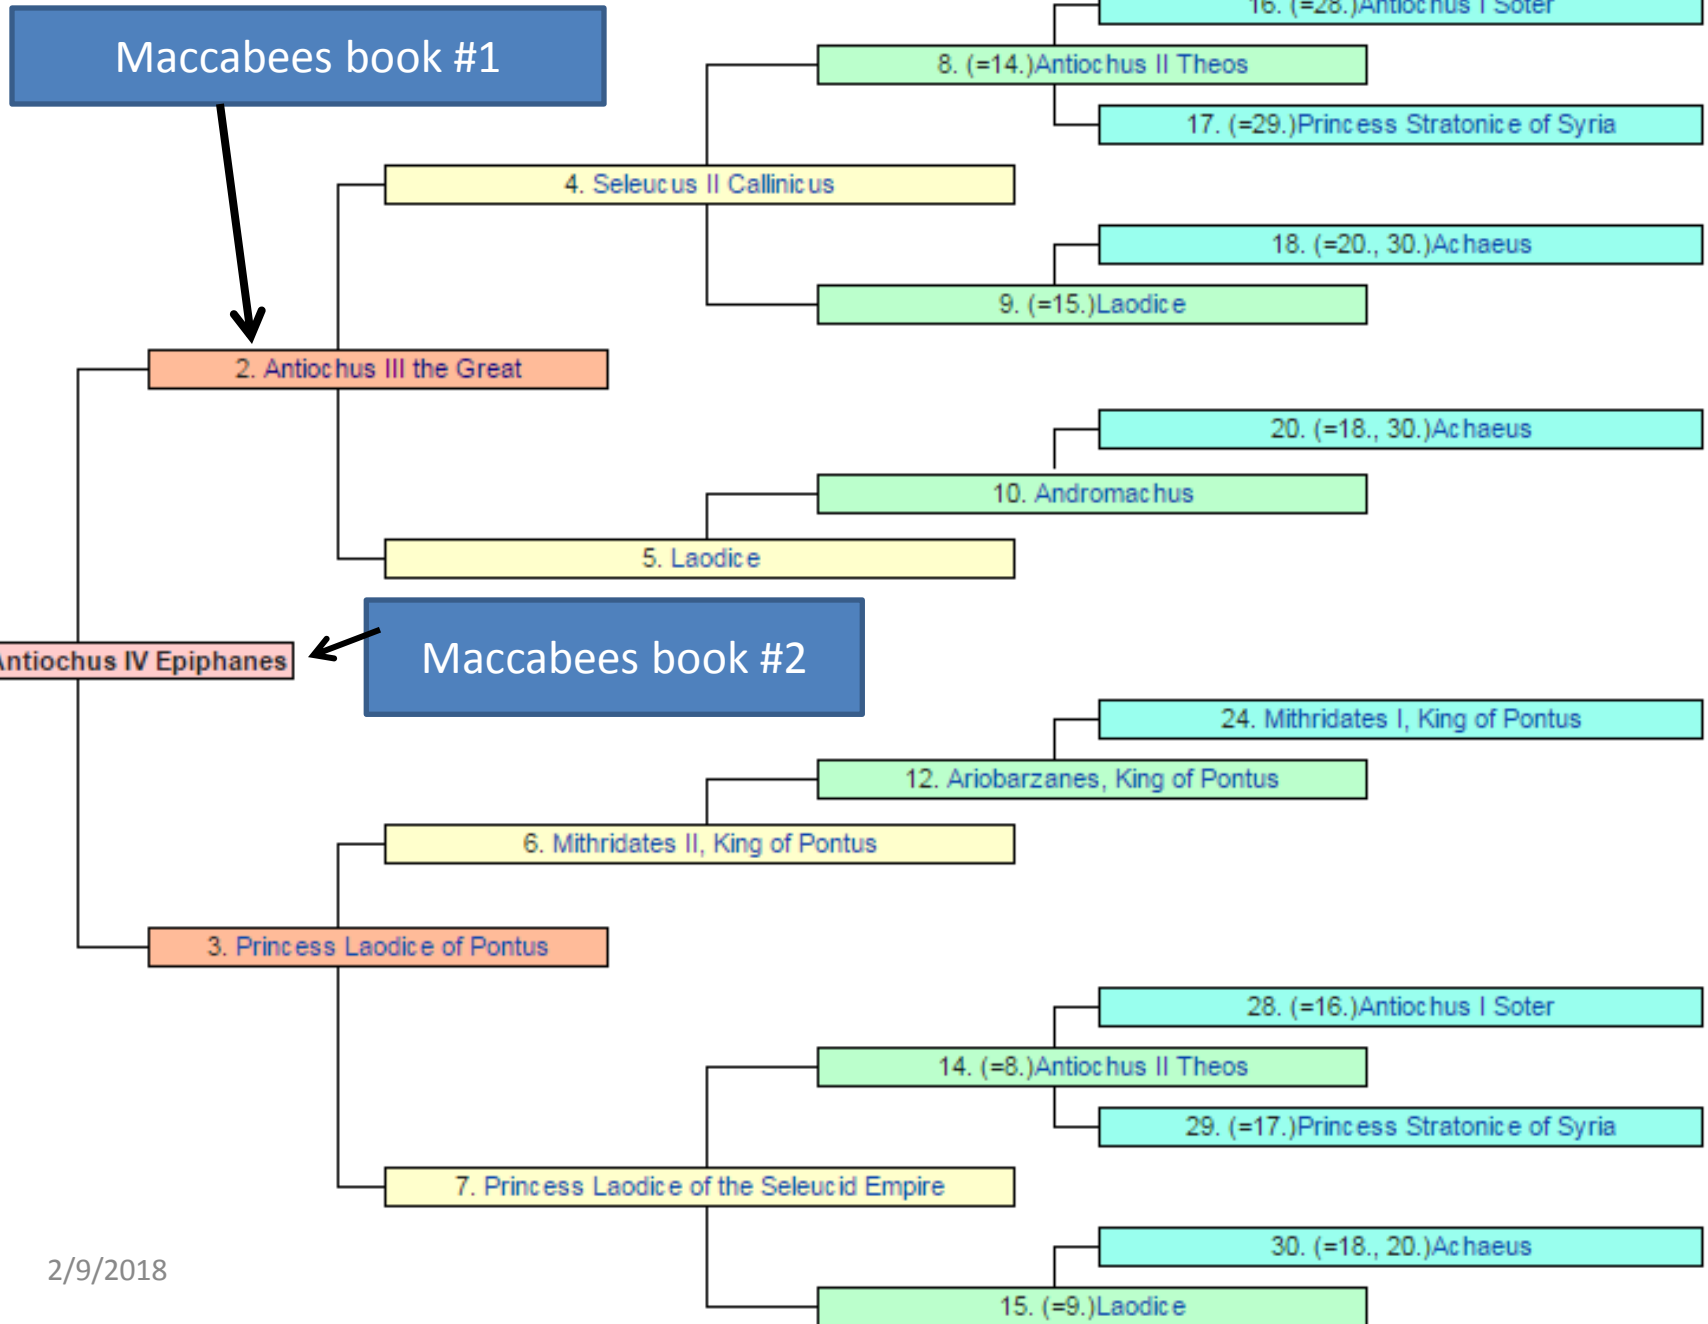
Maccabees book #1

16. (=28.)Antiochus I Soter

8. (=14.)Antiochus II Theos

17. (=29.)Princess Stratonice of Syria

4. Seleucus II Callinicus

18. (=20., 30.)Achaeus

9. (=15.)Laodice

2. Antiochus III the Great

20. (=18., 30.)Achaeus

10. Andromachus

5. Laodice

Antiochus IV Epiphanes

Maccabees book #2

24. Mithridates I, King of Pontus

12. Ariobarzanes, King of Pontus

6. Mithridates II, King of Pontus

3. Princess Laodice of Pontus

28. (=16.)Antiochus I Soter

14. (=8.)Antiochus II Theos

29. (=17.)Princess Stratonice of Syria

7. Princess Laodice of the Seleucid Empire

30. (=18., 20.)Achaeus

2/9/2018

15. (=9.)Laodice